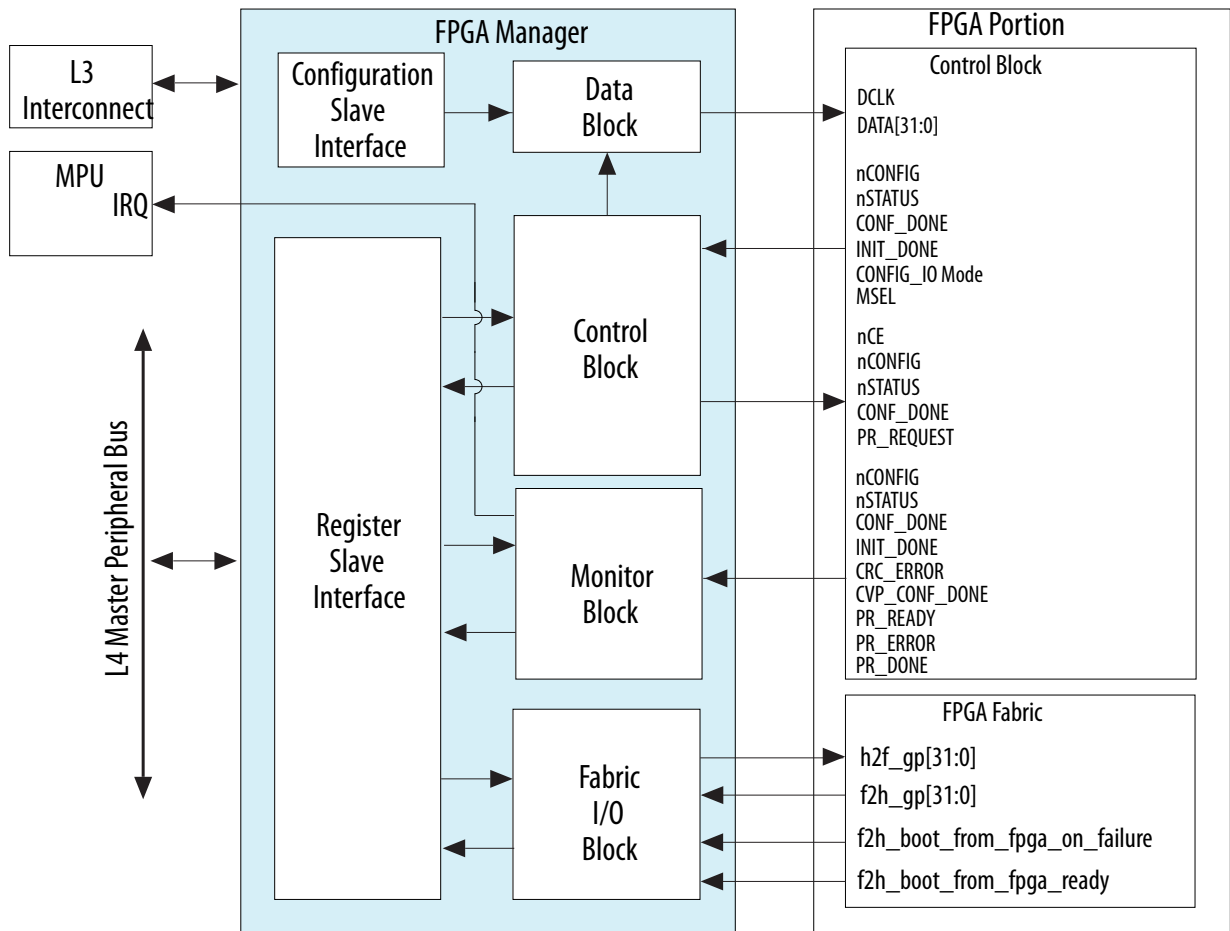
L3 Interconnect

MPU
IRQ

L4 Master Peripheral Bus

FPGA Manager

Configuration Slave Interface

Data Block

Control Block

Register Slave Interface

Monitor Block

Fabric I/O Block

FPGA Portion

Control Block

DCLK
DATA[31:0]

nCONFIG
nSTATUS
CONF_DONE
INIT_DONE
CONFIG_IO Mode
MSEL

nCE
nCONFIG
nSTATUS
CONF_DONE
PR_REQUEST

nCONFIG
nSTATUS
CONF_DONE
INIT_DONE
CRC_ERROR
CVP_CONF_DONE
PR_READY
PR_ERROR
PR_DONE

FPGA Fabric

h2f_gp[31:0]
f2h_gp[31:0]
f2h_boot_from_fpga_on_failure
f2h_boot_from_fpga_ready